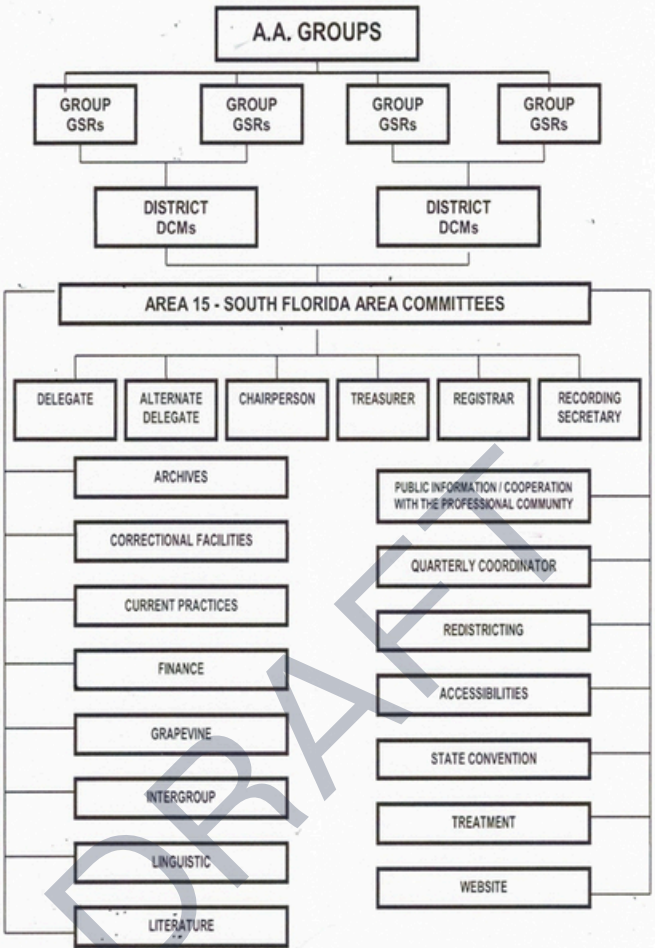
A.A. GROUPS

GROUP GSRs

GROUP GSRs

GROUP GSRs

GROUP GSRs

DISTRICT DCMs

DISTRICT DCMs

AREA 15 - SOUTH FLORIDA AREA COMMITTEES

DELEGATE

ALTERNATE DELEGATE

CHAIRPERSON

TREASURER

REGISTRAR

RECORDING SECRETARY

ARCHIVES

CORRECTIONAL FACILITIES

CURRENT PRACTICES

FINANCE

GRAPEVINE

INTERGROUP

LINGUISTIC

LITERATURE

PUBLIC INFORMATION / COOPERATION WITH THE PROFESSIONAL COMMUNITY

QUARTERLY COORDINATOR

REDISTRICTING

ACCESSIBILITIES

STATE CONVENTION

TREATMENT

WEBSITE

DRAFT